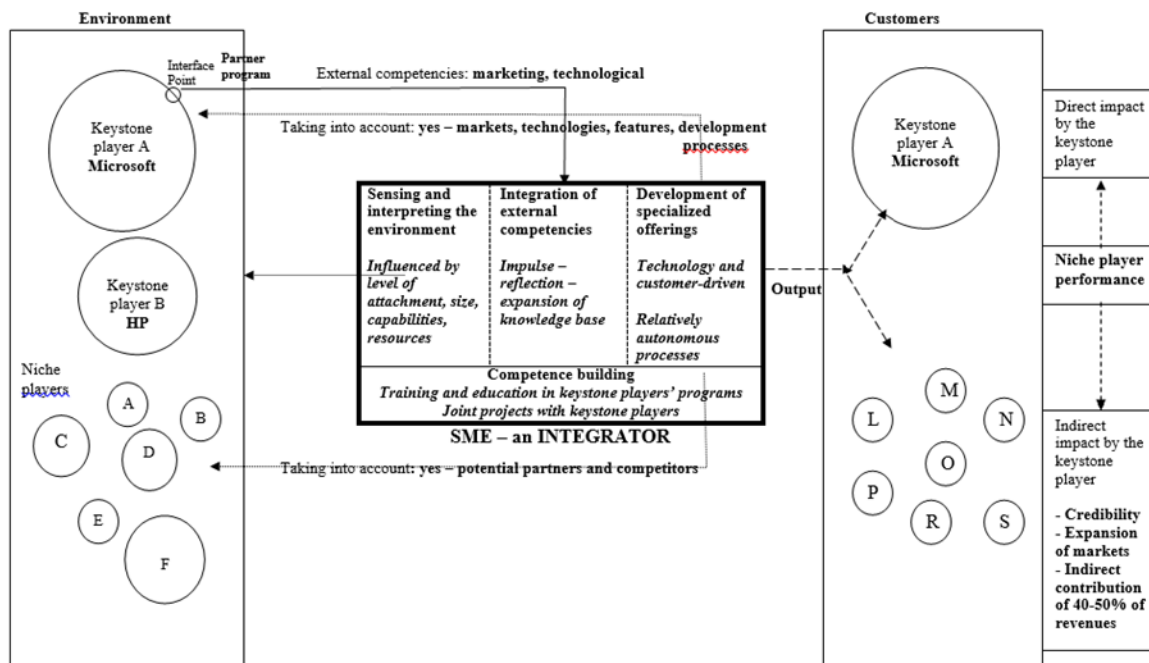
Environment

Interface Point

Partner program

Keystone player A
Microsoft

Keystone player B
HP

Niche players

A

B

C

D

E

F

External competencies: marketing, technological

Taking into account: yes – markets, technologies, features, development processes

| Sensing and interpreting the environment | Integration of external competencies | Development of specialized offerings |
|---|---|---|
| *Influenced by level of attachment, size, capabilities, resources* | *Impulse – reflection – expansion of knowledge base* | *Technology and customer-driven* *Relatively autonomous processes* |

Competence building
*Training and education in keystone players' programs*
*Joint projects with keystone players*

SME – an INTEGRATOR

Taking into account: yes – potential partners and competitors

Output

Customers

Keystone player A
Microsoft

M

L

N

O

P

R

S

Direct impact by the keystone player

Niche player performance

Indirect impact by the keystone player

- Credibility
- Expansion of markets
- Indirect contribution of 40-50% of revenues